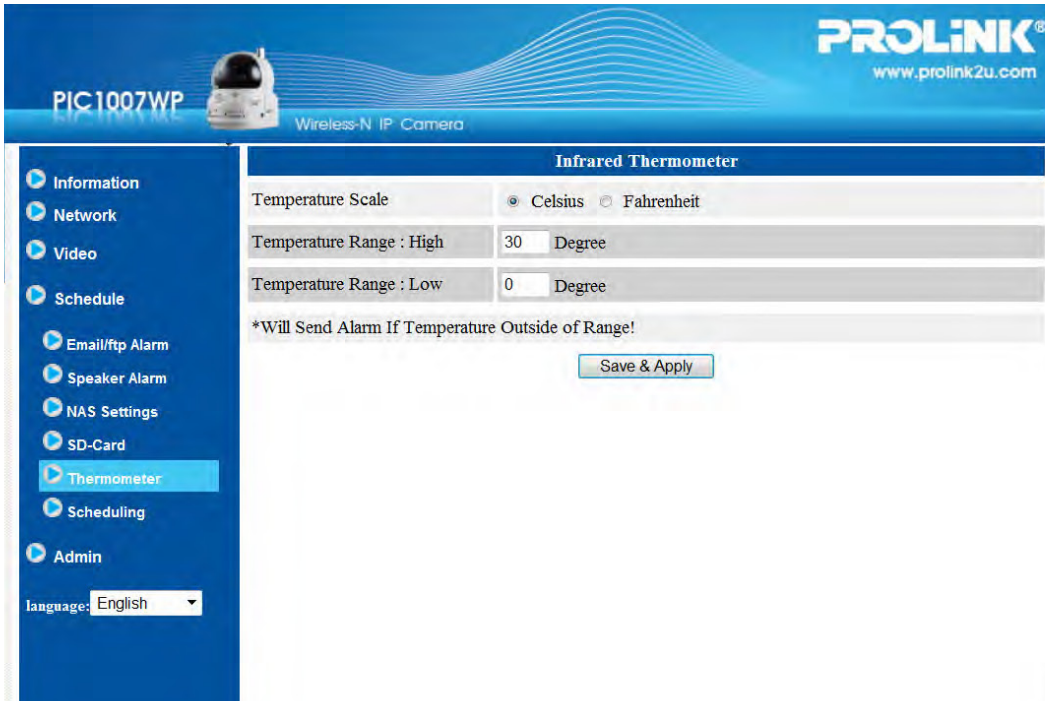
PIC1007WP

Wireless-N IP Camera

PROLiNK®
www.prolink2u.com

Information
Network
Video
Schedule
Email/ftp Alarm
Speaker Alarm
NAS Settings
SD-Card
Thermometer
Scheduling
Admin

language: English

Infrared Thermometer

| Temperature Scale | Celsius  Fahrenheit |
|---|---|
| Temperature Range : High | 30 Degree |
| Temperature Range : Low | 0 Degree |

*Will Send Alarm If Temperature Outside of Range!

Save & Apply